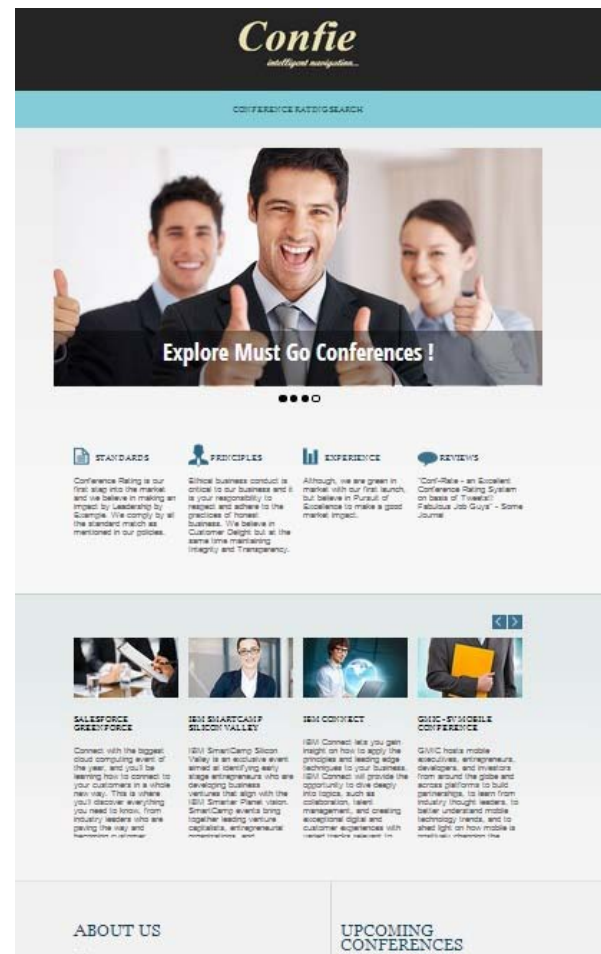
Confie
intelligent navigation...

CONFERENCE RATING SEARCH

Explore Must Go Conferences !

STANDARDS

Conference Rating is our first step into the market and we believe in making an impact by Leadership by Example. We comply by all the standard match as mentioned in our policies.

PRINCIPLES

Ethical business conduct is critical to our business and it is your responsibility to respect and adhere to the practices of honest business. We believe in Customer Delight but at the same time maintaining Integrity and Transparency.

EXPERIENCE

Although, we are green in market with our first launch, but believe in Pursuit of Excellence to make a good market impact.

REVIEWS

"Conf-Rate - an Excellent Conference Rating System on basis of Tweets!! Fabulous Job Guys" - Some Journal

SALESFORCE GREENFORCE

Connect with the biggest cloud computing event of the year, and you'll be learning how to connect to your customers in a whole new way. This is where you'll discover everything you need to know, from industry leaders who are paving the way and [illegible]

IBM SMARTCAMP SILICON VALLEY

IBM SmartCamp Silicon Valley is an exclusive event aimed at identifying early stage entrepreneurs who are developing business ventures that align with the IBM Smarter Planet vision. SmartCamp events bring together leading venture capitalists, entrepreneurial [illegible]

IBM CONNECT

IBM Connect lets you gain insight on how to apply the principles and leading edge techniques to your business. IBM Connect will provide the opportunity to dive deeply into topics, such as collaboration, talent management, and creating exceptional digital and customer experiences with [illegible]

GMIC-SV MOBILE CONFERENCE

GMIC hosts mobile executives, entrepreneurs, developers, and investors from around the globe and across platforms to build partnerships, to learn from industry thought leaders, to better understand mobile technology trends, and to shed light on how mobile is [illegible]

ABOUT US

UPCOMING CONFERENCES